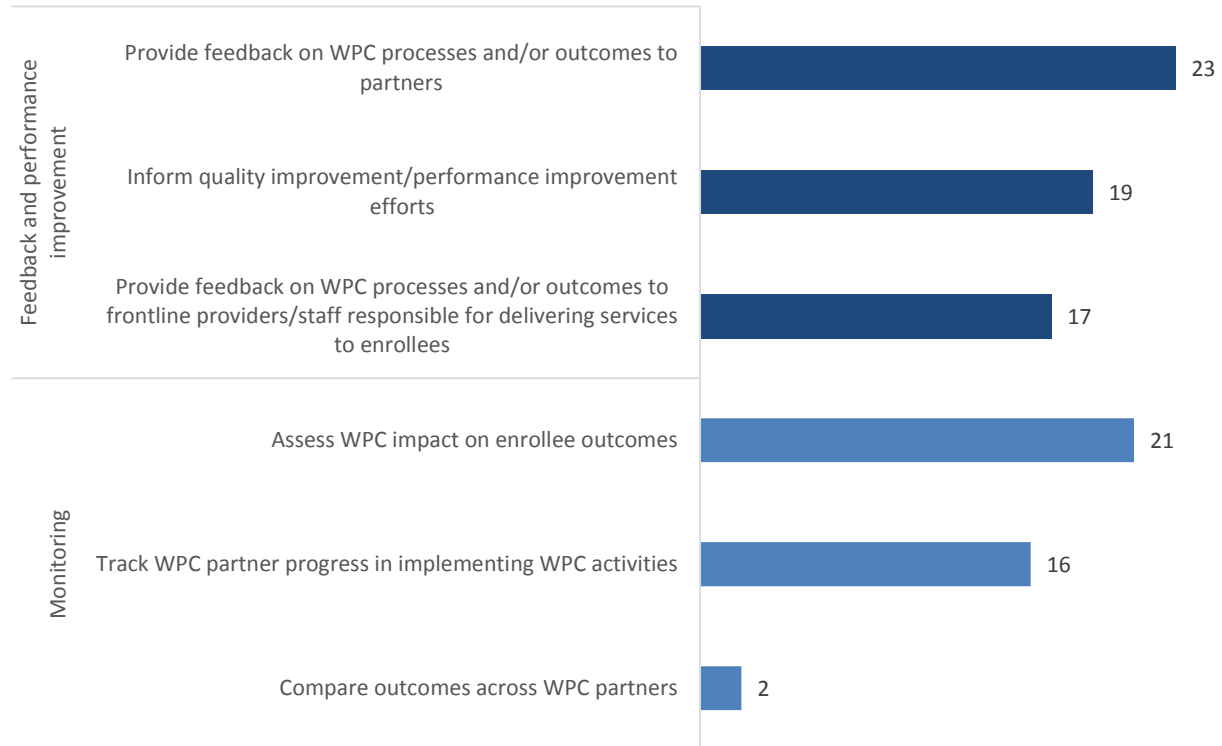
Feedback and performance improvement

Provide feedback on WPC processes and/or outcomes to partners 23

Inform quality improvement/performance improvement efforts 19

Provide feedback on WPC processes and/or outcomes to frontline providers/staff responsible for delivering services to enrollees 17

Monitoring

Assess WPC impact on enrollee outcomes 21

Track WPC partner progress in implementing WPC activities 16

Compare outcomes across WPC partners 2